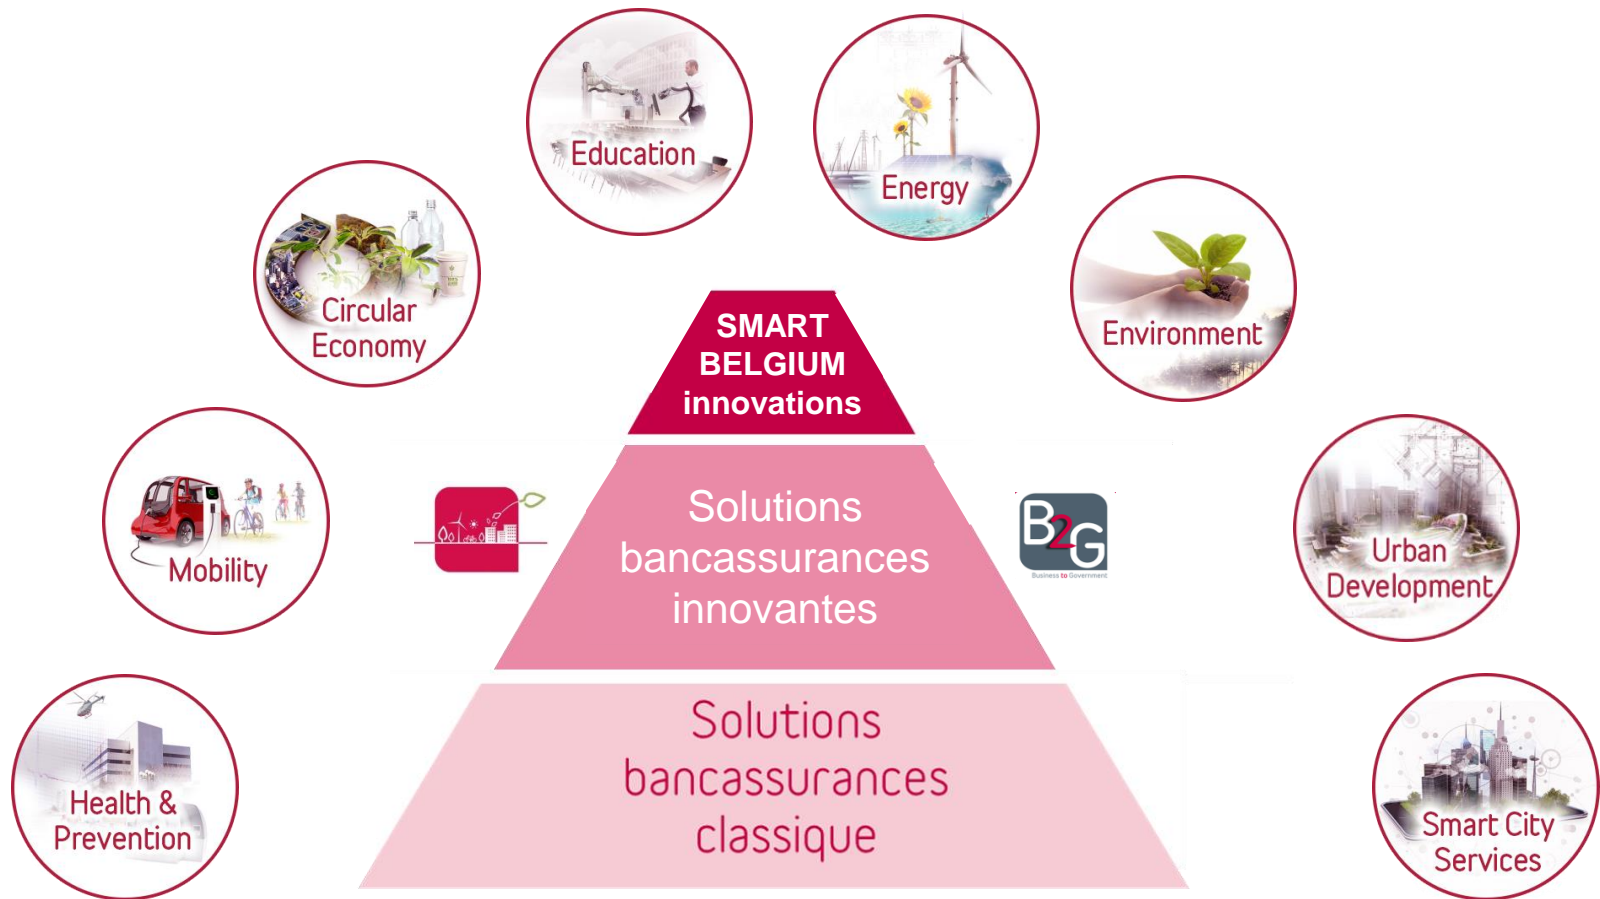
Education

Energy

Circular Economy

Environment

SMART BELGIUM innovations

Mobility

Solutions bancassurances innovantes

B2G
Business to Government

Urban Development

Health & Prevention

Solutions bancassurances classique

Smart City Services